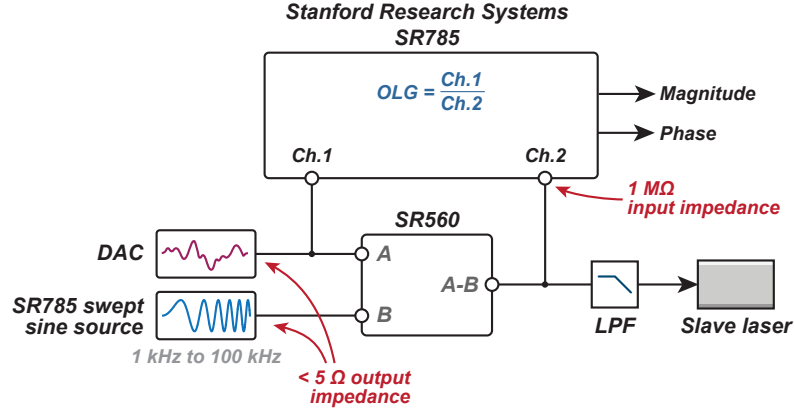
Stanford Research Systems
SR785

$OLG = \frac{Ch.1}{Ch.2}$

Magnitude

Phase

Ch.1

Ch.2

1 MΩ input impedance

SR560

DAC

A

A-B

B

SR785 swept sine source

1 kHz to 100 kHz

LPF

Slave laser

< 5 Ω output impedance